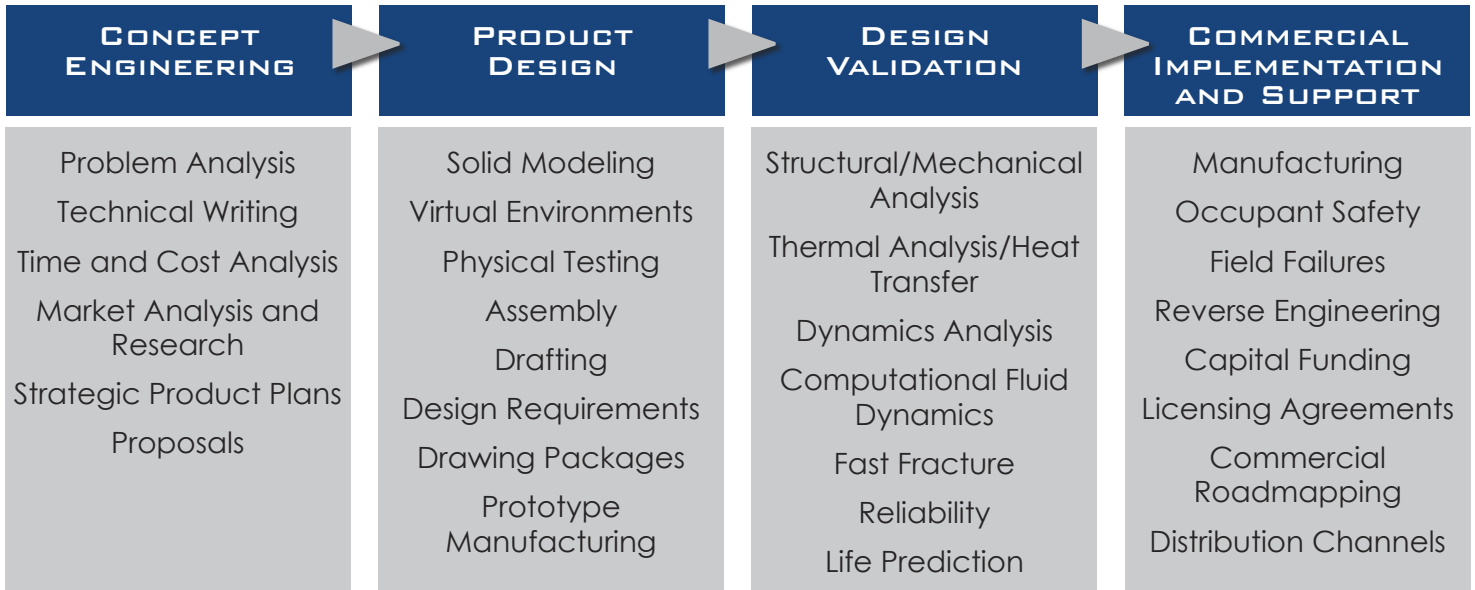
Concept Engineering

Problem Analysis
Technical Writing
Time and Cost Analysis
Market Analysis and Research
Strategic Product Plans
Proposals

Product Design

Solid Modeling
Virtual Environments
Physical Testing
Assembly
Drafting
Design Requirements
Drawing Packages
Prototype Manufacturing

Design Validation

Structural/Mechanical Analysis
Thermal Analysis/Heat Transfer
Dynamics Analysis
Computational Fluid Dynamics
Fast Fracture
Reliability
Life Prediction

Commercial Implementation and Support

Manufacturing
Occupant Safety
Field Failures
Reverse Engineering
Capital Funding
Licensing Agreements
Commercial Roadmapping
Distribution Channels